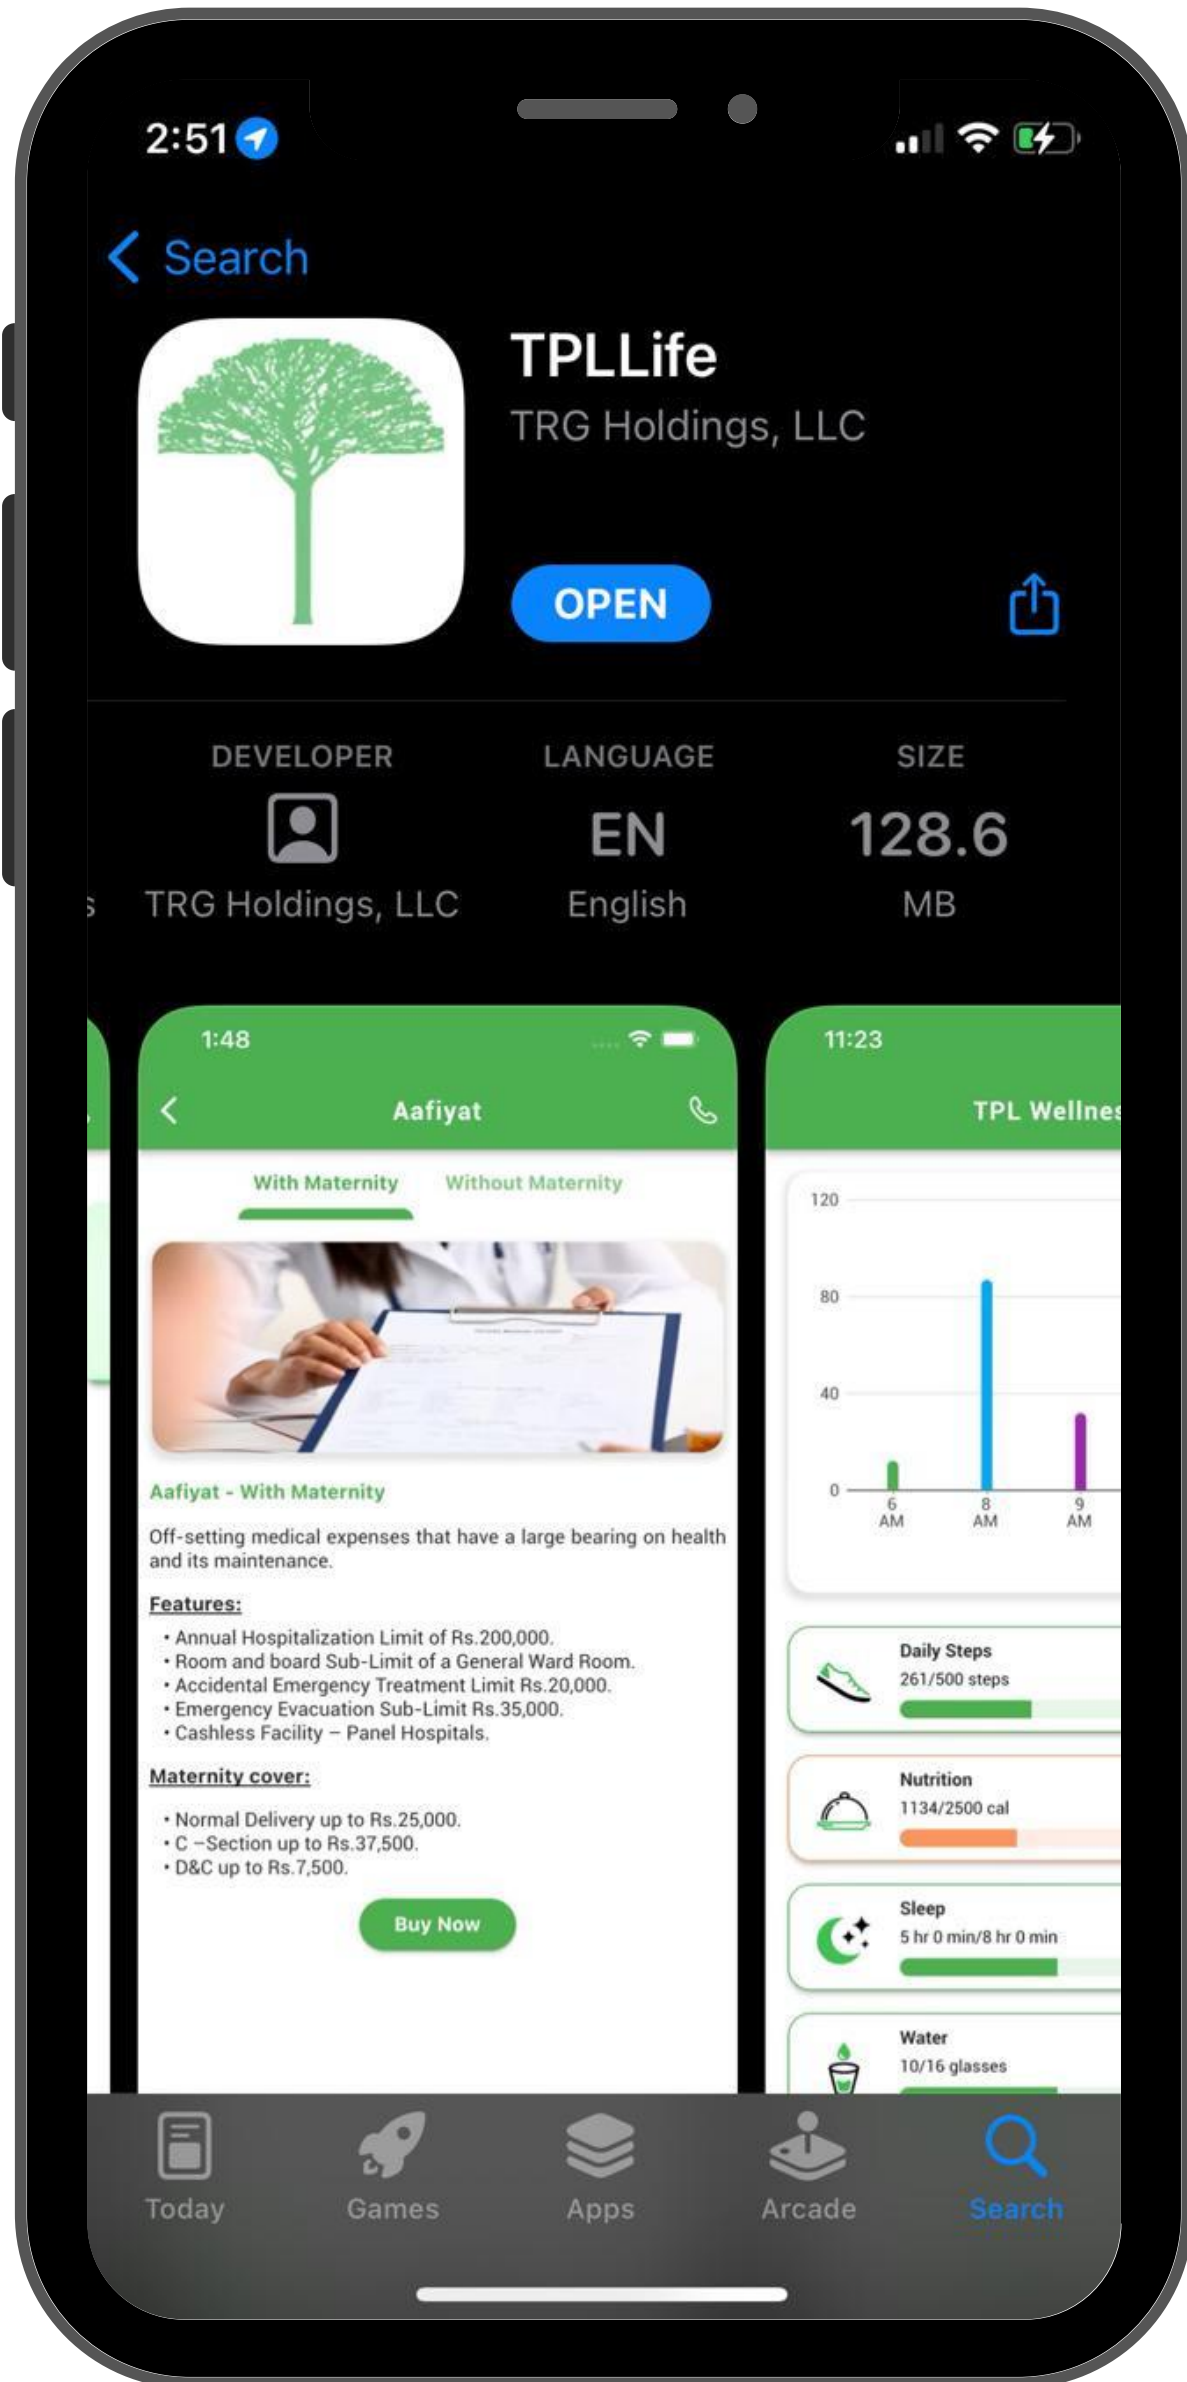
2:51

Search

TPLLife
TRG Holdings, LLC

OPEN

DEVELOPER
TRG Holdings, LLC

LANGUAGE
EN
English

SIZE
128.6
MB

1:48

Aafiyat

With Maternity
Without Maternity

Aafiyat - With Maternity

Off-setting medical expenses that have a large bearing on health and its maintenance.

Features:
• Annual Hospitalization Limit of Rs.200,000.
• Room and board Sub-Limit of a General Ward Room.
• Accidental Emergency Treatment Limit Rs.20,000.
• Emergency Evacuation Sub-Limit Rs.35,000.
• Cashless Facility – Panel Hospitals.

Maternity cover:
• Normal Delivery up to Rs.25,000.
• C –Section up to Rs.37,500.
• D&C up to Rs.7,500.

Buy Now

11:23

TPL Wellnes

120
80
40
0
6 AM
8 AM
9 AM

Daily Steps
261/500 steps

Nutrition
1134/2500 cal

Sleep
5 hr 0 min/8 hr 0 min

Water
10/16 glasses

Today
Games
Apps
Arcade
Search